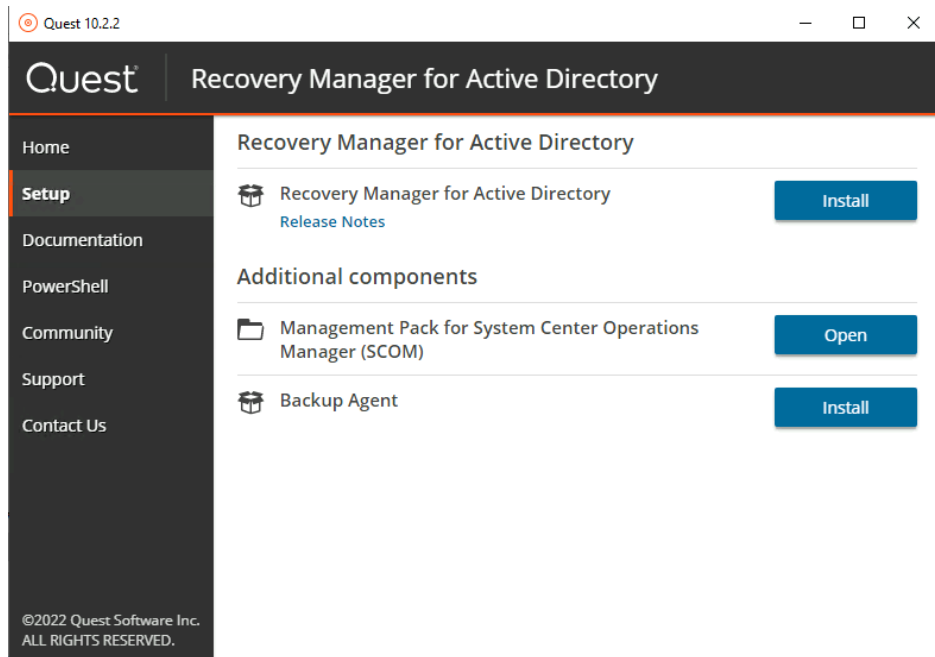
Quest 10.2.2

Quest® Recovery Manager for Active Directory

Home
Setup
Documentation
PowerShell
Community
Support
Contact Us

Recovery Manager for Active Directory

Recovery Manager for Active Directory
Release Notes
Install

Additional components

Management Pack for System Center Operations Manager (SCOM)
Open

Backup Agent
Install

©2022 Quest Software Inc.
ALL RIGHTS RESERVED.